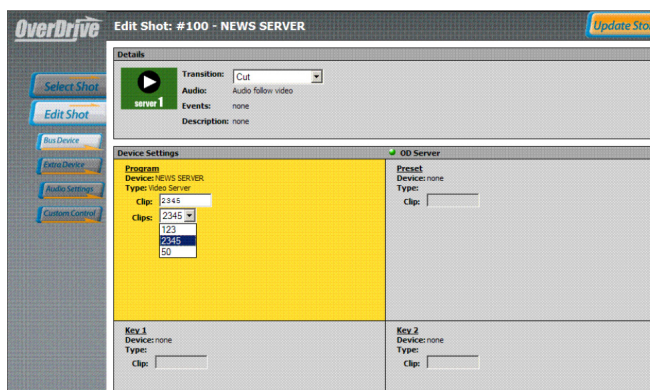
OverDrive

Edit Shot: #100 - NEWS SERVER

Update Sto

Select Shot

Edit Shot

Bus Device

Extra Device

Audio Settings

Custom Control

Details

server 1

Transition: Cut

Audio: Audio follow video

Events: none

Description: none

Device Settings

OD Server

Program

Device: NEWS SERVER

Type: Video Server

Clip: 2345

Clips: 2345

123

2345

50

Preset

Device: none

Type:

Clip:

Key 1

Device: none

Type:

Clip:

Key 2

Device: none

Type:

Clip: